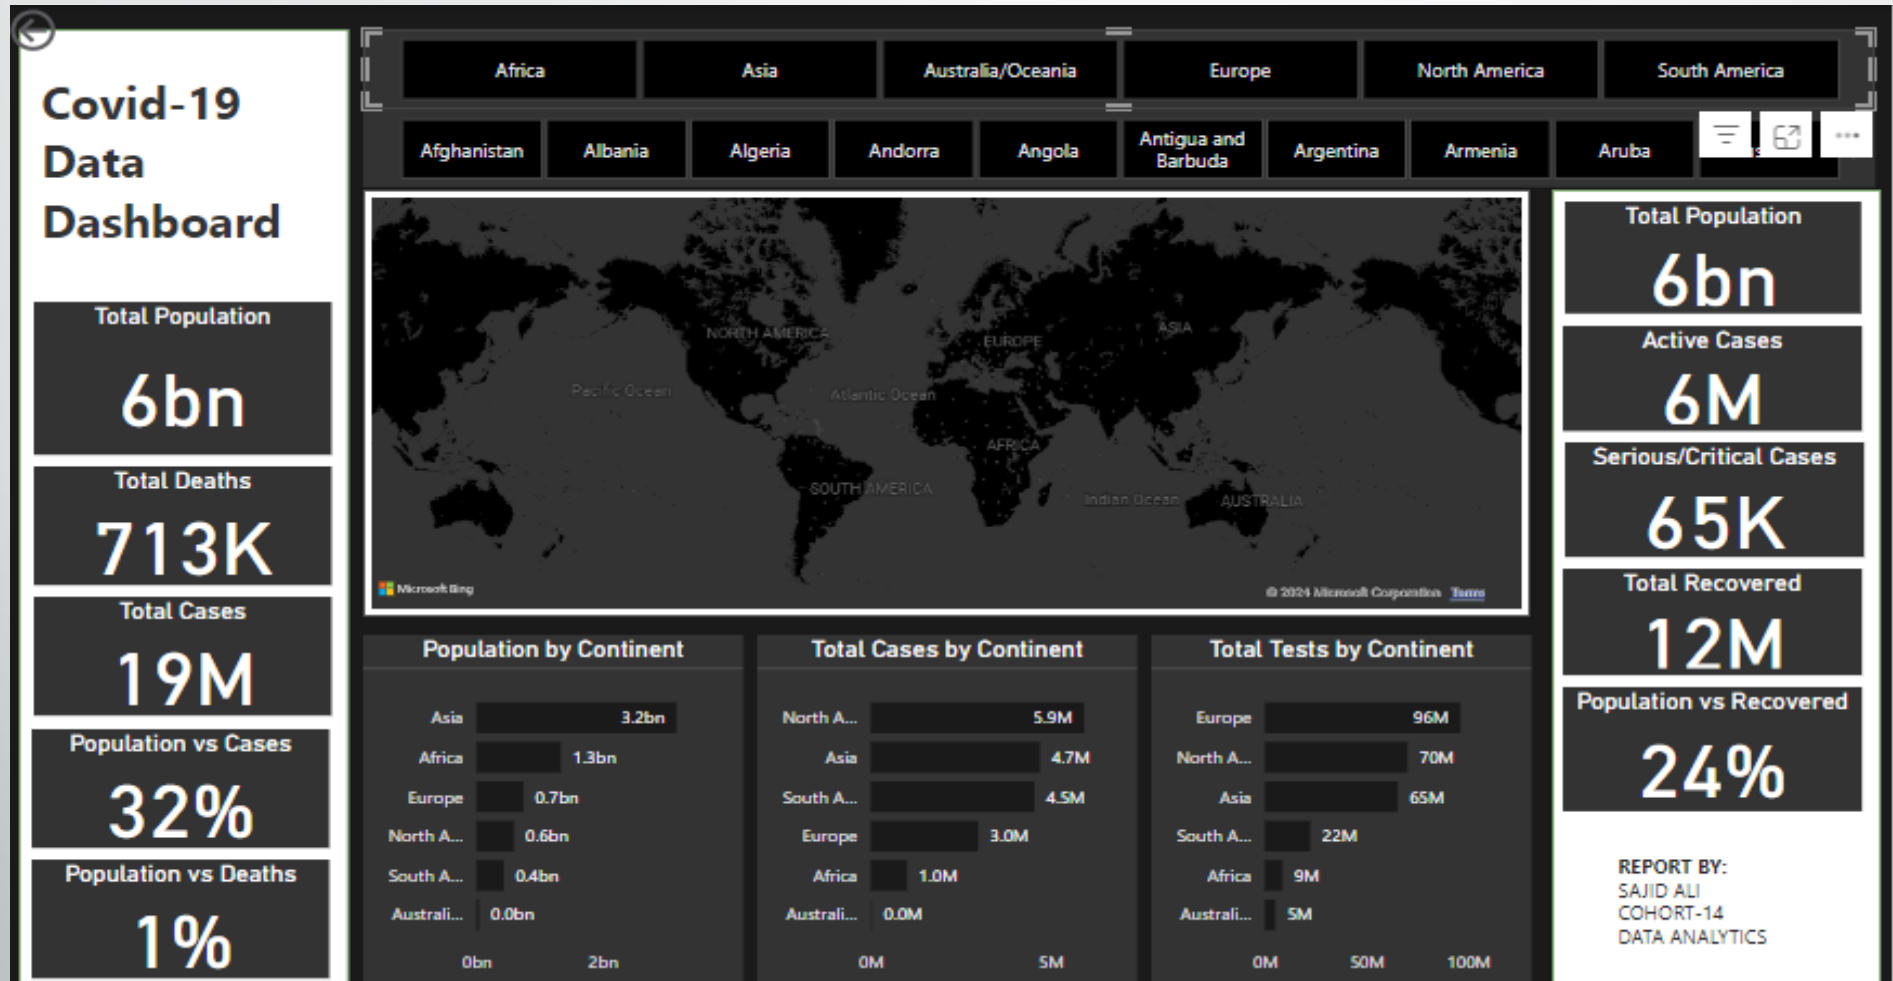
Covid-19 Data Dashboard

Total Population
6bn

Total Deaths
713K

Total Cases
19M

Population vs Cases
32%

Population vs Deaths
1%

Africa | Asia | Australia/Oceania | Europe | North America | South America

Afghanistan | Albania | Algeria | Andorra | Angola | Antigua and Barbuda | Argentina | Armenia | Aruba

NORTH AMERICA
EUROPE
ASIA
Pacific Ocean
Atlantic Ocean
AFRICA
SOUTH AMERICA
Indian Ocean
AUSTRALIA
Microsoft Bing
© 2024 Microsoft Corporation Terms

Population by Continent
Asia 3.2bn
Africa 1.3bn
Europe 0.7bn
North A... 0.6bn
South A... 0.4bn
Australi... 0.0bn
0bn 2bn

Total Cases by Continent
North A... 5.9M
Asia 4.7M
South A... 4.5M
Europe 3.0M
Africa 1.0M
Australi... 0.0M
0M 5M

Total Tests by Continent
Europe 96M
North A... 70M
Asia 65M
South A... 22M
Africa 9M
Australi... 5M
0M 50M 100M

Total Population
6bn

Active Cases
6M

Serious/Critical Cases
65K

Total Recovered
12M

Population vs Recovered
24%

REPORT BY:
SAJID ALI
COHORT-14
DATA ANALYTICS